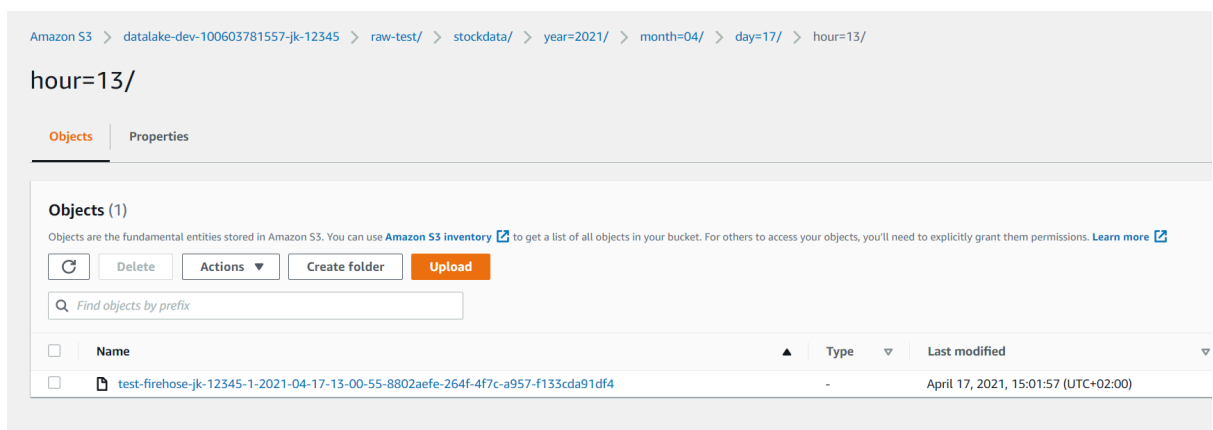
Amazon S3 > datalake-dev-100603781557-jk-12345 > raw-test/ > stockdata/ > year=2021/ > month=04/ > day=17/ > hour=13/

hour=13/

Objects Properties

Objects (1)

Objects are the fundamental entities stored in Amazon S3. You can use Amazon S3 inventory to get a list of all objects in your bucket. For others to access your objects, you'll need to explicitly grant them permissions. Learn more

Delete Actions ▼ Create folder Upload

Find objects by prefix

| Name | Type | Last modified |
|---|---|---|
| test-firehose-jk-12345-1-2021-04-17-13-00-55-8802aefe-264f-4f7c-a957-f133cda91df4 | - | April 17, 2021, 15:01:57 (UTC+02:00) |